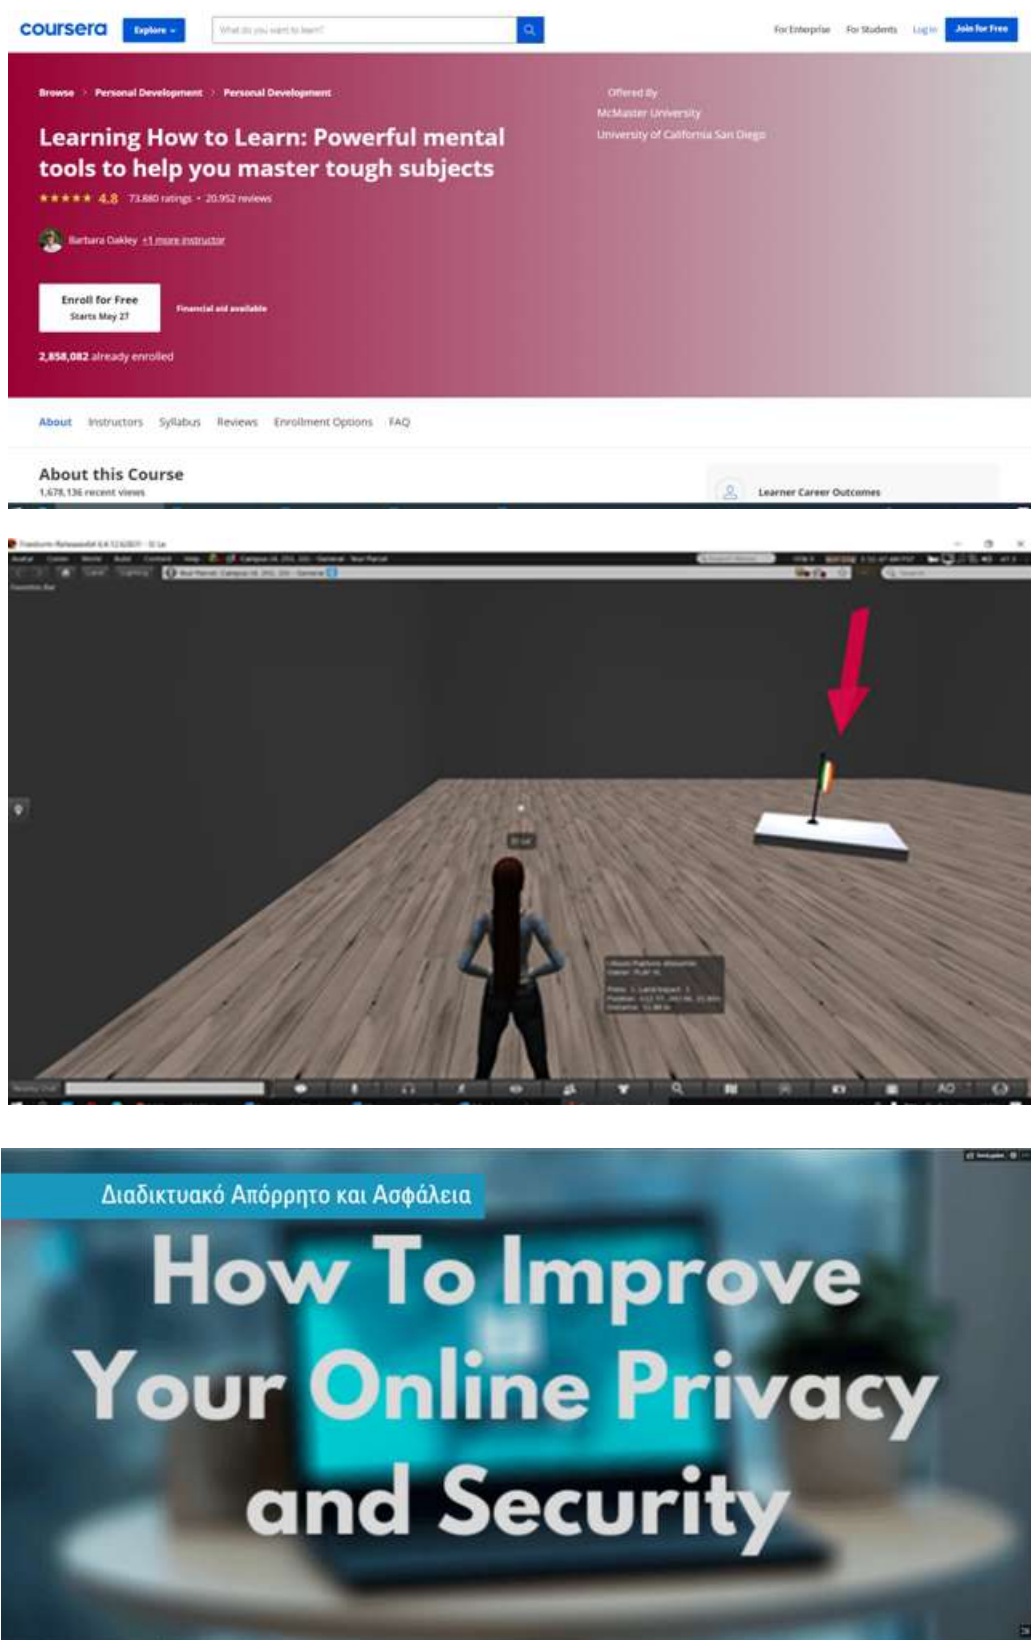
coursera Explore What do you want to learn? For Enterprise For Students Log In Join for Free

Browse > Personal Development > Personal Development

Learning How to Learn: Powerful mental tools to help you master tough subjects

★★★★★ 4.8 73,880 ratings • 20,952 reviews

Barbara Oakley +1 more instructor

Enroll for Free
Starts May 27

Financial aid available

2,858,082 already enrolled

Offered By
McMaster University
University of California San Diego

About Instructors Syllabus Reviews Enrollment Options FAQ

About this Course
1,678,136 recent views

Learner Career Outcomes

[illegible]

Διαδικτυακό Απόρρητο και Ασφάλεια

How To Improve Your Online Privacy and Security